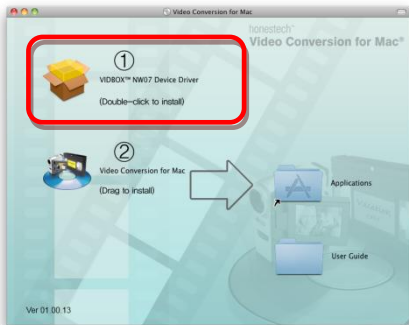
Video Conversion for Mac

honestech
Video Conversion for Mac®

①
VIDBOX™ NW07 Device Driver
(Double-click to install)

②
Video Conversion for Mac
(Drag to install)

Applications

User Guide

Ver 01.00.13